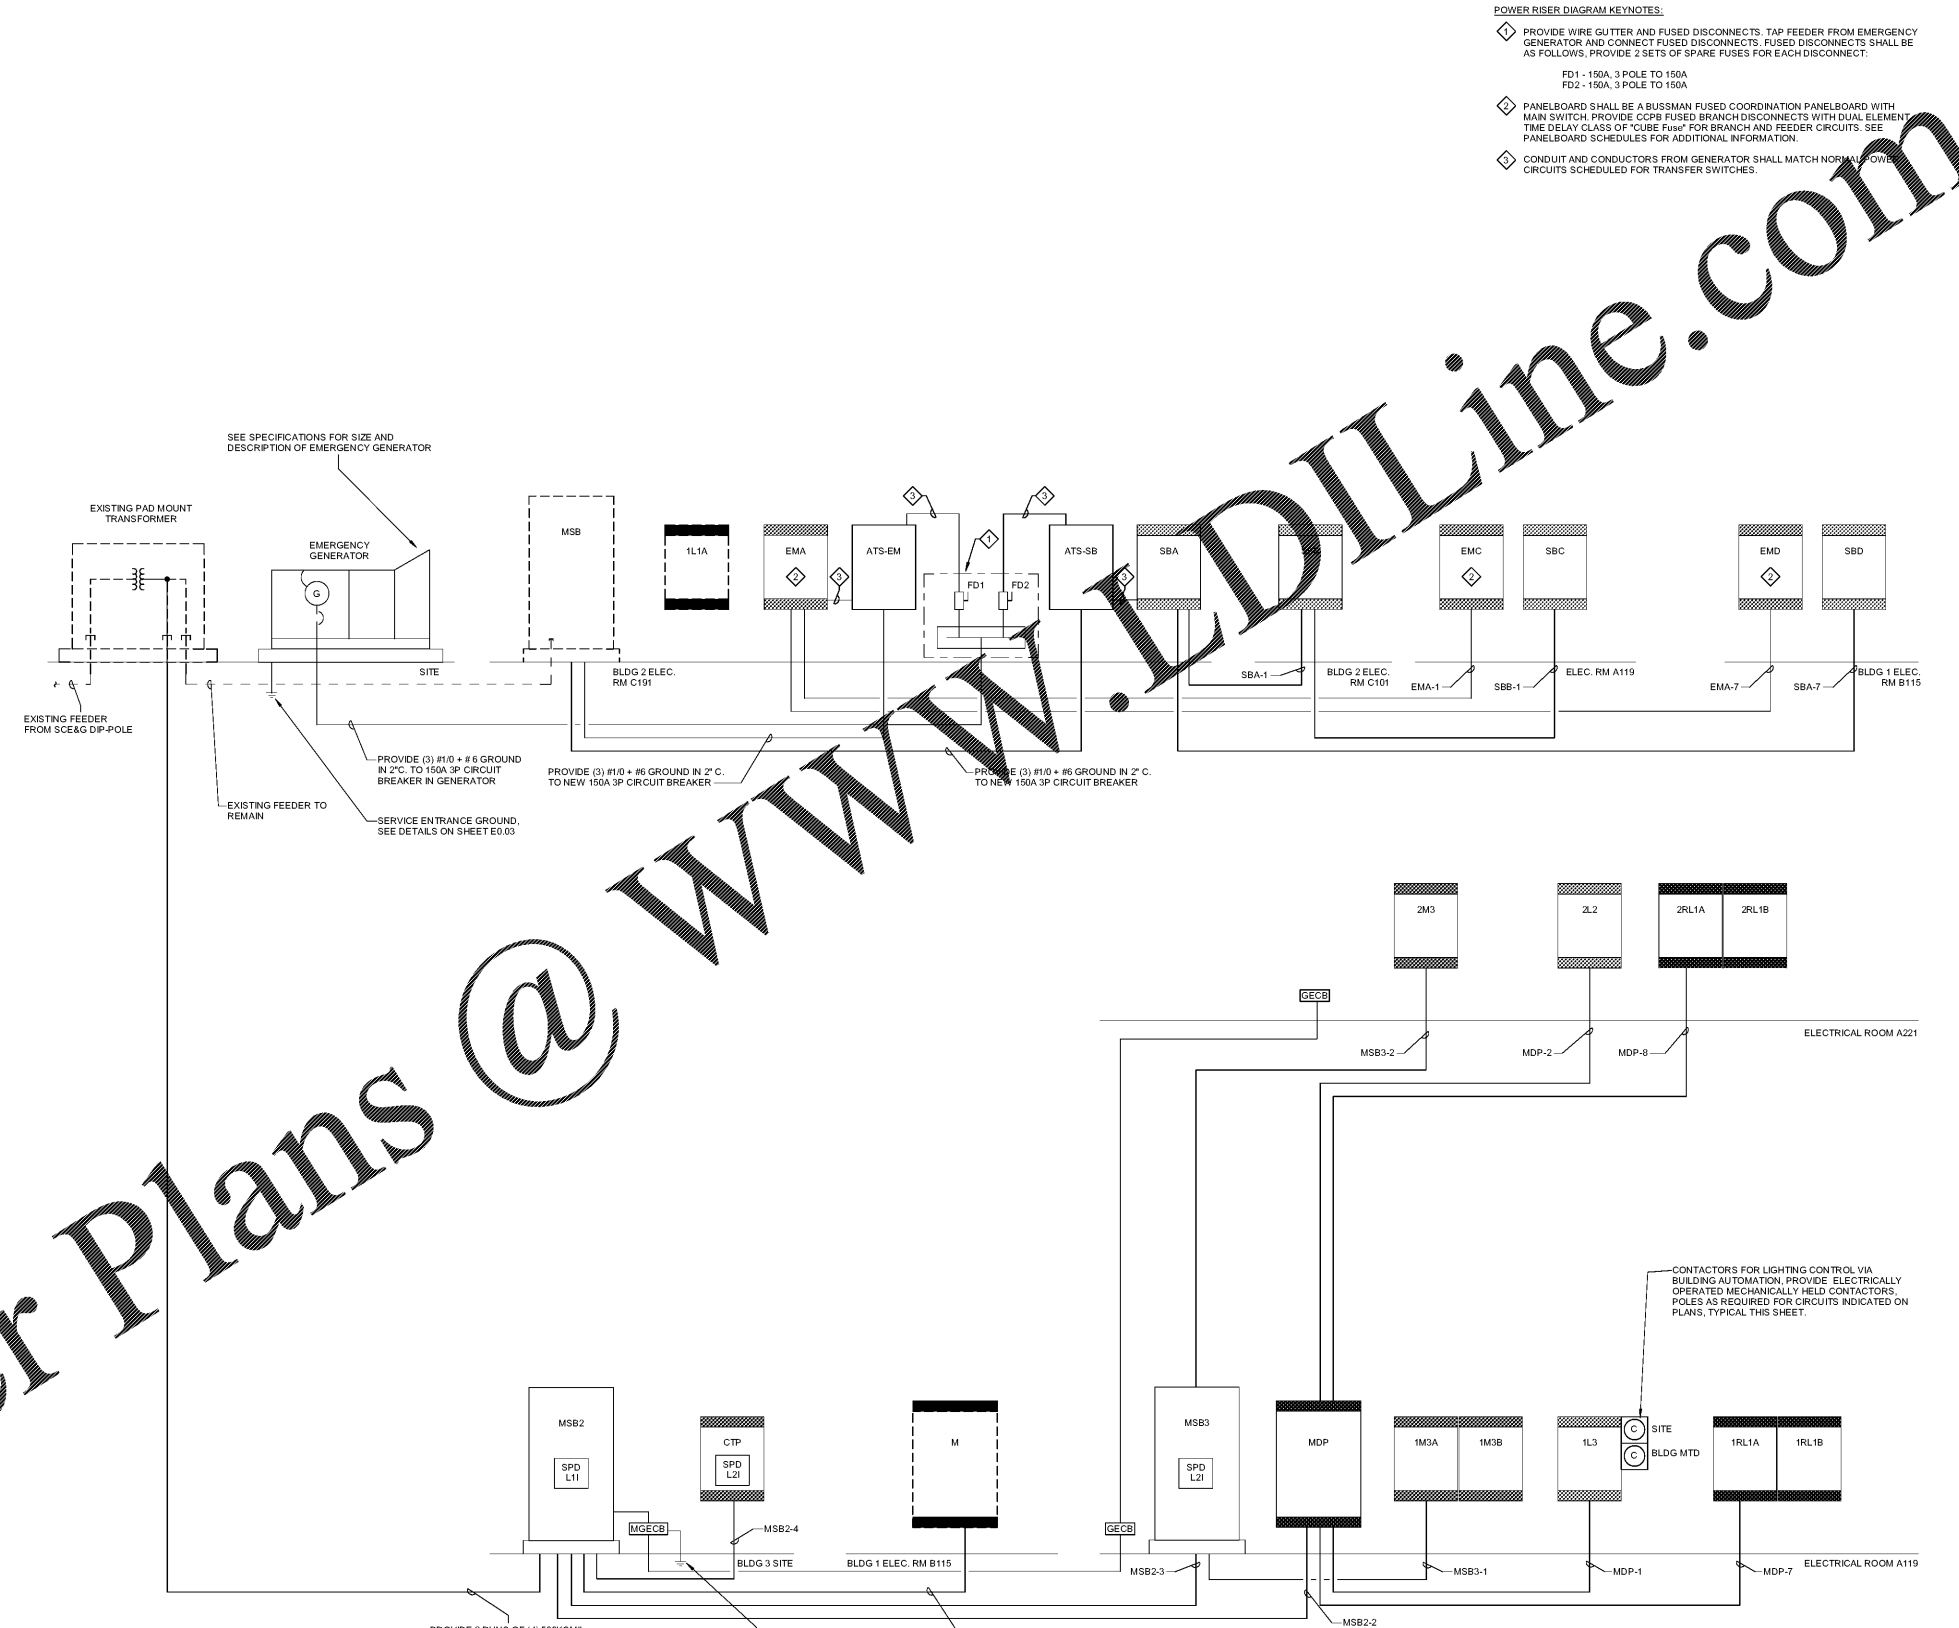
POWER RISER DIAGRAM KEYNOTES:

1 PROVIDE WIRE GUTTER AND FUSED DISCONNECTS. TAP FEEDER FROM EMERGENCY GENERATOR AND CONNECT FUSED DISCONNECTS. FUSED DISCONNECTS SHALL BE AS FOLLOWS, PROVIDE 2 SETS OF SPARE FUSES FOR EACH DISCONNECT:

FD1 - 150A, 3 POLE TO 150A
FD2 - 150A, 3 POLE TO 150A

2 PANELBOARD SHALL BE A BUSSMAN FUSED COORDINATION PANELBOARD WITH MAIN SWITCH. PROVIDE CCPB FUSED BRANCH DISCONNECTS WITH DUAL ELEMENT TIME DELAY CLASS OF "CUBE Fuse" FOR BRANCH AND FEEDER CIRCUITS. SEE PANELBOARD SCHEDULES FOR ADDITIONAL INFORMATION.

3 CONDUIT AND CONDUCTORS FROM GENERATOR SHALL MATCH NORMAL POWER CIRCUITS SCHEDULED FOR TRANSFER SWITCHES.

Plans @ WWW.LDILine.com

SEE SPECIFICATIONS FOR SIZE AND DESCRIPTION OF EMERGENCY GENERATOR

EXISTING PAD MOUNT TRANSFORMER

EMERGENCY GENERATOR

G

MSB

1L1A

EMA

2

3

ATS-EM

3

1

FD1

FD2

3

ATS-SB

3

SBA

EMC

2

SBC

EMD

2

SBD

SITE

BLDG 2 ELEC. RM C191

SBA-1

BLDG 2 ELEC. RM C101

EMA-1

SBB-1

ELEC. RM A119

EMA-7

SBA-7

BLDG 1 ELEC. RM B115

EXISTING FEEDER FROM SCE&G DIP-POLE

PROVIDE (3) #1/0 + # 6 GROUND IN 2"C. TO 150A 3P CIRCUIT BREAKER IN GENERATOR

PROVIDE (3) #1/0 + #6 GROUND IN 2" C. TO NEW 150A 3P CIRCUIT BREAKER

PROVIDE (3) #1/0 + #6 GROUND IN 2" C. TO NEW 150A 3P CIRCUIT BREAKER

EXISTING FEEDER TO REMAIN

SERVICE ENTRANCE GROUND, SEE DETAILS ON SHEET E0.03

2M3

2L2

2RL1A

2RL1B

GECB

ELECTRICAL ROOM A221

MSB3-2

MDP-2

MDP-8

CONTACTORS FOR LIGHTING CONTROL VIA BUILDING AUTOMATION, PROVIDE ELECTRICALLY OPERATED MECHANICALLY HELD CONTACTORS, POLES AS REQUIRED FOR CIRCUITS INDICATED ON PLANS, TYPICAL THIS SHEET.

MSB2

SPD L1I

CTP

SPD L2I

M

MSB3

SPD L2I

MDP

1M3A

1M3B

1L3

C SITE

C BLDG MTD

1RL1A

1RL1B

MGECB

MSB2-4

GECB

BLDG 3 SITE

BLDG 1 ELEC. RM B115

MSB2-3

MSB3-1

MDP-1

MDP-7

ELECTRICAL ROOM A119

MSB2-2

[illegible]